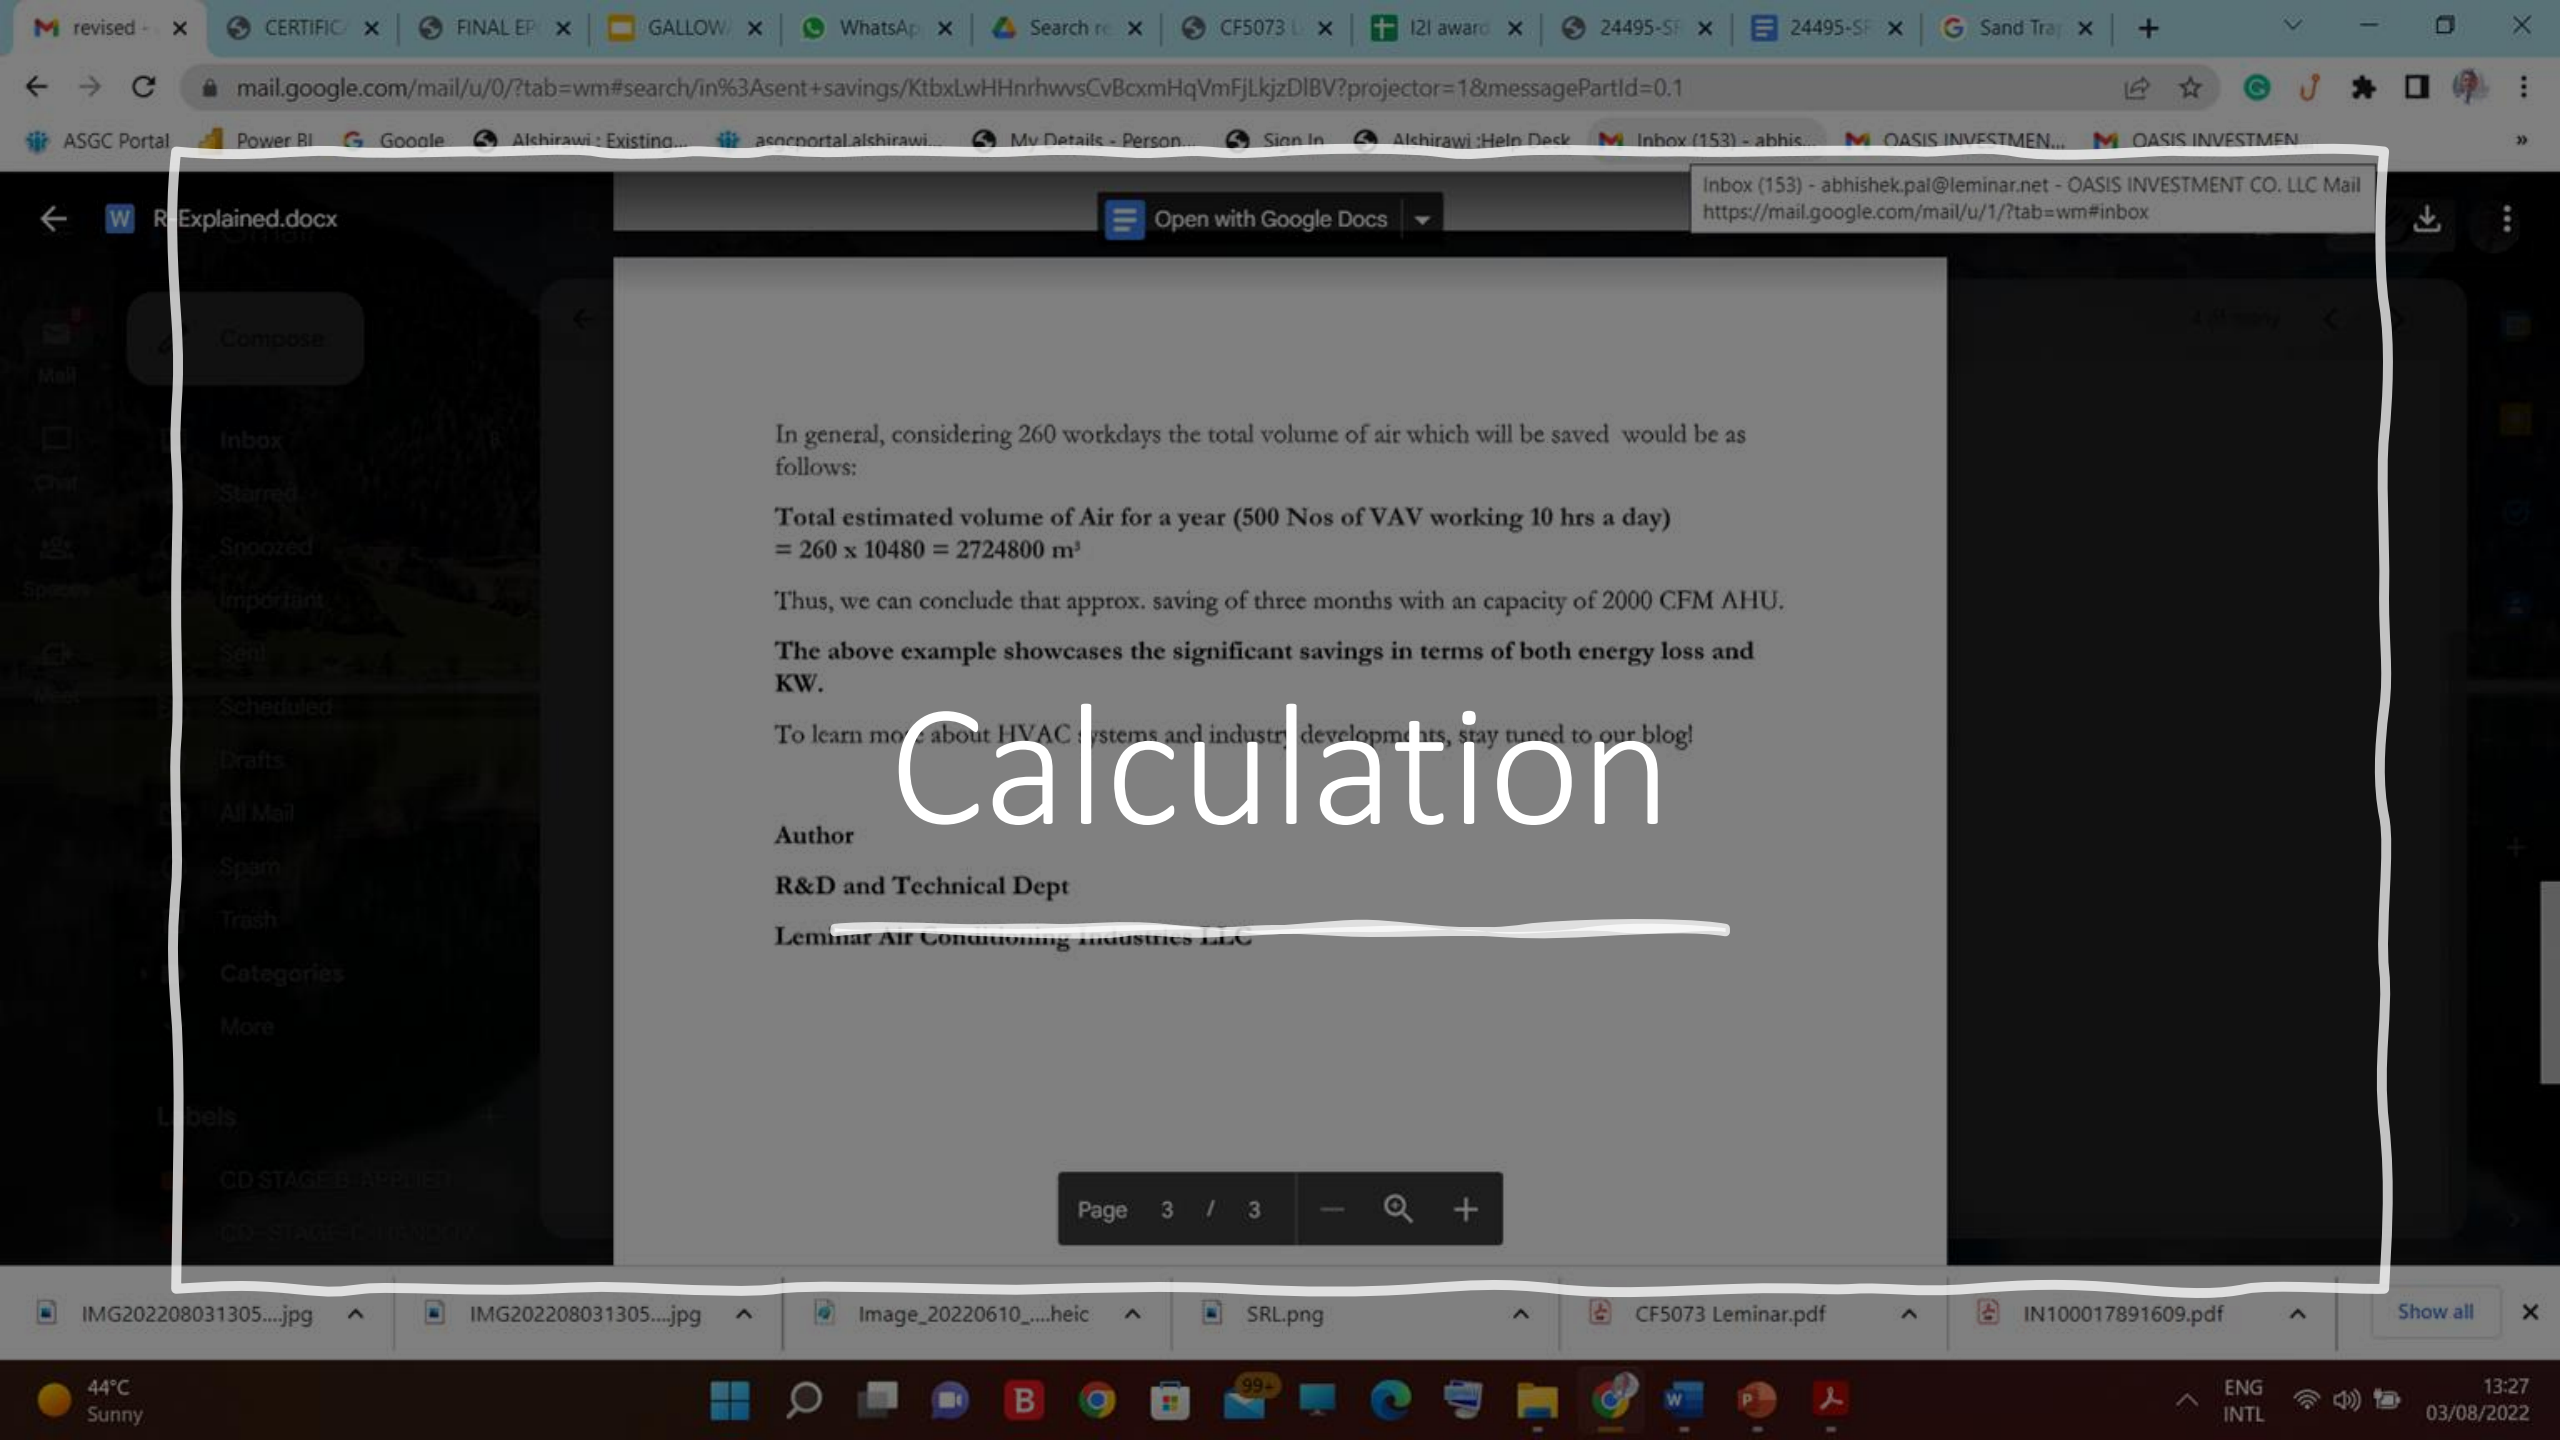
revised - | CERTIFIC | FINAL EP | GALLOW | WhatsAp | Search re | CF5073 | I2I award | 24495-SF | 24495-SF | Sand Tra

mail.google.com/mail/u/0/?tab=wm#search/in%3Asent+savings/KtbxLwHHnrhwvsCvBcxmHqVmFjLkjzDlBV?projector=1&messagePartId=0.1

ASGC Portal | Power BI | Google | Alshirawi : Existing... | asgcportal.alshirawi... | My Details - Person... | Sign In | Alshirawi :Help Desk | Inbox (153) - abhis... | OASIS INVESTMEN... | OASIS INVESTMEN

R Explained.docx

Open with Google Docs

Inbox (153) - abhishek.pal@leminar.net - OASIS INVESTMENT CO. LLC Mail
https://mail.google.com/mail/u/1/?tab=wm#inbox

Compose
Mail
Chat
Spaces
Meet
Inbox
Starred
Snoozed
Important
Sent
Scheduled
Drafts
All Mail
Spam
Trash
Categories
More
Labels
CD STAGE B APPROVED

In general, considering 260 workdays the total volume of air which will be saved would be as follows:

**Total estimated volume of Air for a year (500 Nos of VAV working 10 hrs a day) = 260 x 10480 = 2724800 m³**

Thus, we can conclude that approx. saving of three months with an capacity of 2000 CFM AHU.

**The above example showcases the significant savings in terms of both energy loss and KW.**

To learn mo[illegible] about HVAC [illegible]ystems and industr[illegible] developm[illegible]nts, stay tuned to our blog!

Calculation

**Author**

**R&D and Technical Dept**

**Leminar Air Conditioning Industries LLC**

Page 3 / 3

IMG202208031305....jpg | IMG202208031305....jpg | Image_20220610_....heic | SRL.png | CF5073 Leminar.pdf | IN100017891609.pdf | Show all

44°C
Sunny

99+

ENG
INTL

13:27
03/08/2022